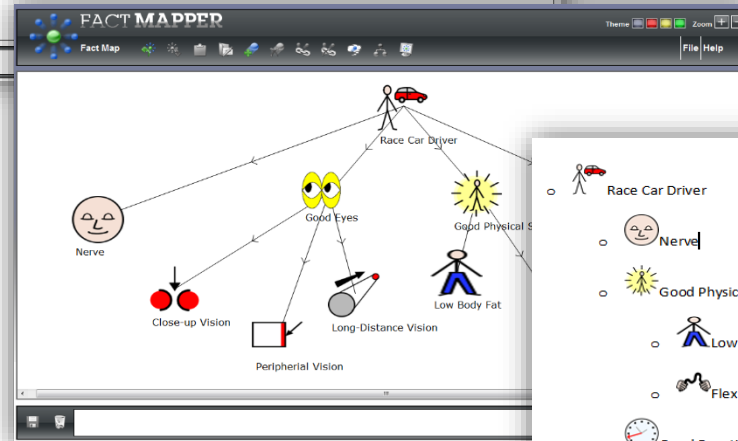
FACT MAPPER

Theme Zoom

Fact Map

File Help

Race Car Driver

Nerve

Good Eyes

Good Physical S

Close-up Vision

Long-Distance Vision

Low Body Fat

Peripherial Vision

Race Car Driver

Nerve

Good Physic

Low

Flex